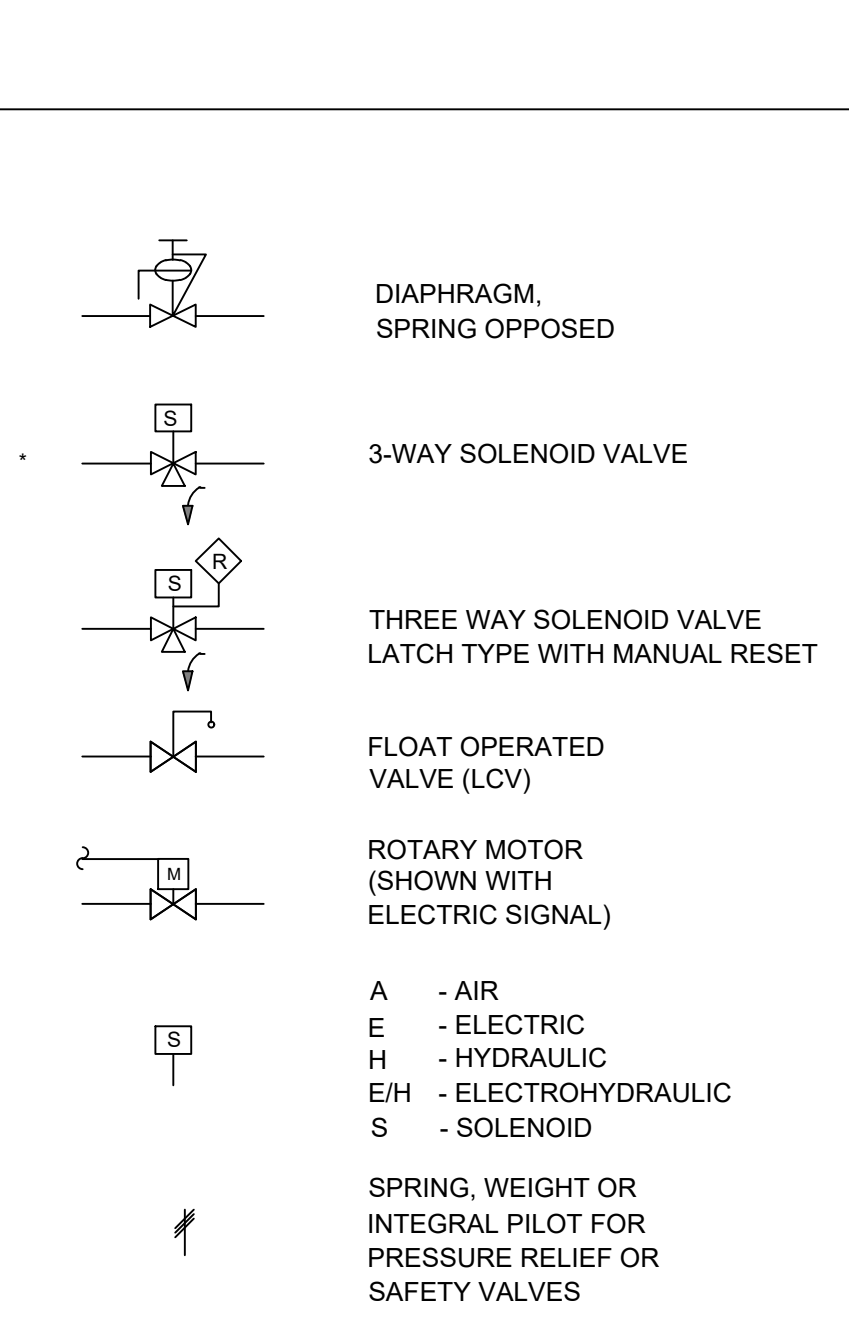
DIAPHRAGM, SPRING OPPOSED

S

*

3-WAY SOLENOID VALVE

S

R

THREE WAY SOLENOID VALVE LATCH TYPE WITH MANUAL RESET

FLOAT OPERATED VALVE (LCV)

M

ROTARY MOTOR (SHOWN WITH ELECTRIC SIGNAL)

S

A - AIR
E - ELECTRIC
H - HYDRAULIC
E/H - ELECTROHYDRAULIC
S - SOLENOID

SPRING, WEIGHT OR INTEGRAL PILOT FOR PRESSURE RELIEF OR SAFETY VALVES